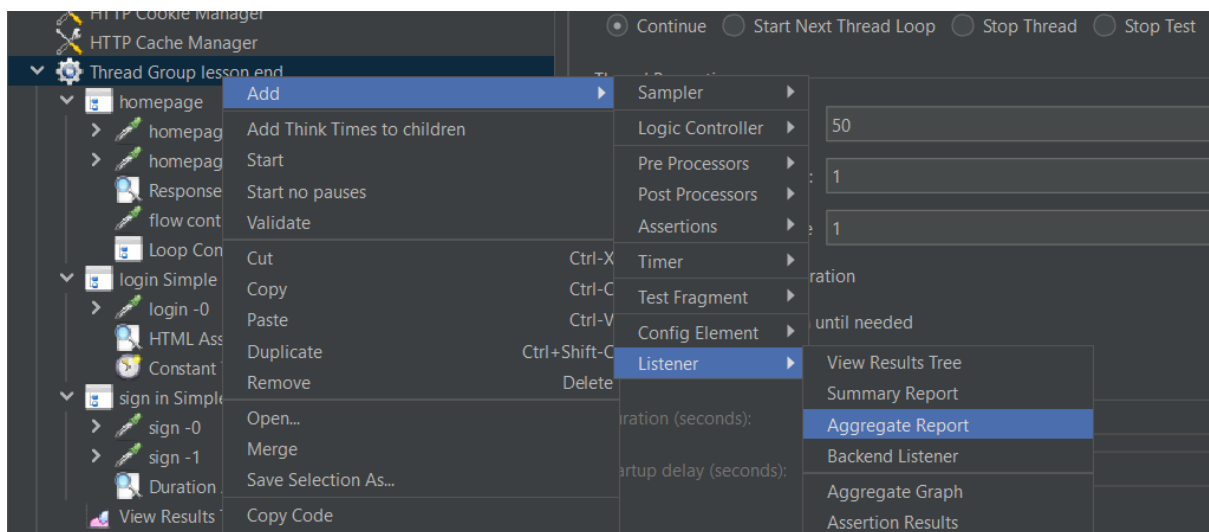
HTTP Cookie Manager
HTTP Cache Manager
Thread Group lesson end
homepage
homepag
homepag
Response
flow cont
Loop Con
login Simple
login -0
HTML Ass
Constant
sign in Simple
sign -0
sign -1
Duration
View Results

Continue Start Next Thread Loop Stop Thread Stop Test

Add
Add Think Times to children
Start
Start no pauses
Validate
Cut Ctrl-X
Copy Ctrl-C
Paste Ctrl-V
Duplicate Ctrl+Shift-C
Remove Delete
Open...
Merge
Save Selection As...
Copy Code

Sampler
Logic Controller
Pre Processors
Post Processors
Assertions
Timer
Test Fragment
Config Element
Listener

View Results Tree
Summary Report
Aggregate Report
Backend Listener
Aggregate Graph
Assertion Results

50
1
1
ration
until needed
uration (seconds):
artup delay (seconds):